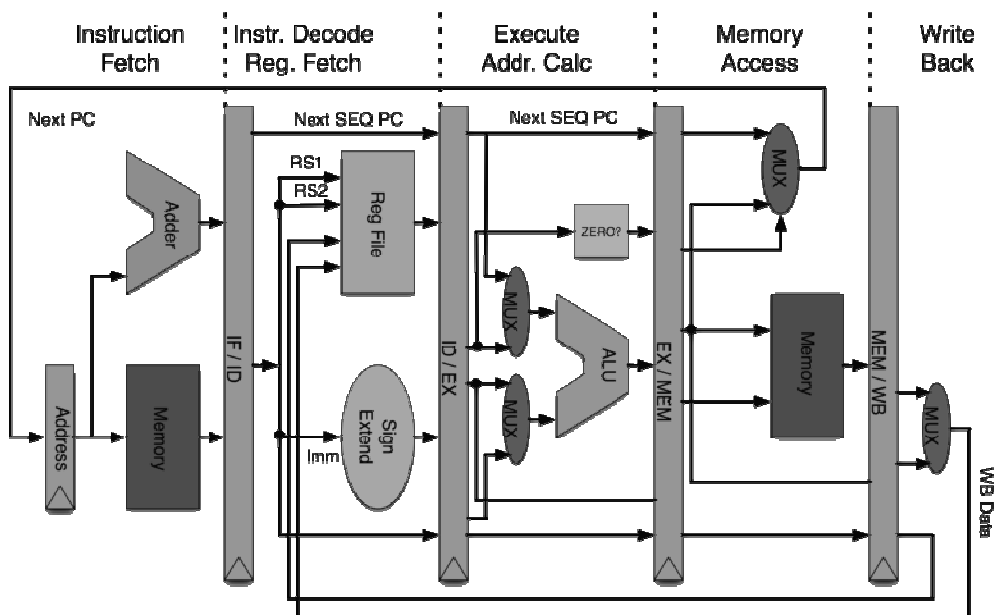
Instruction Fetch

Instr. Decode Reg. Fetch

Execute Addr. Calc

Memory Access

Write Back

Next PC

Next SEQ PC

Next SEQ PC

RS1

RS2

Reg File

Adder

MUX

ZERO?

MUX

MUX

ALU

Memory

Memory

Address

IF / ID

ID / EX

EX / MEM

MEM / WB

Sign Extend

Imm

MUX

WB Data